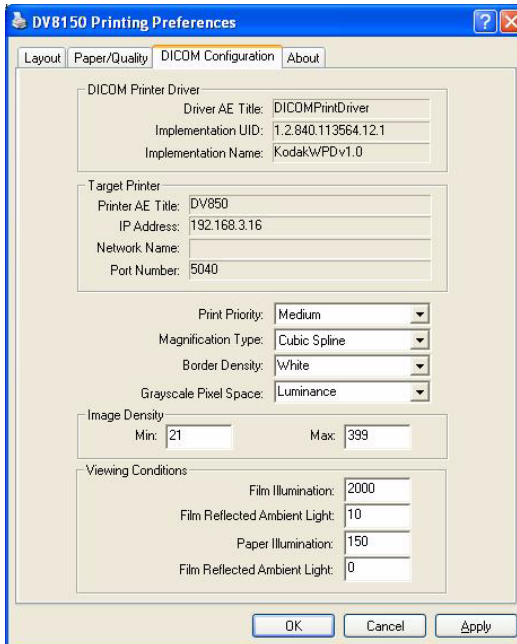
DV8150 Printing Preferences

Layout | Paper/Quality | DICOM Configuration | About

DICOM Printer Driver
Driver AE Title: DICOMPrintDriver
Implementation UID: 1.2.840.113564.12.1
Implementation Name: KodakWPDv1.0

Target Printer
Printer AE Title: DV850
IP Address: 192.168.3.16
Network Name:
Port Number: 5040

Print Priority: Medium
Magnification Type: Cubic Spline
Border Density: White
Grayscale Pixel Space: Luminance

Image Density
Min: 21
Max: 399

Viewing Conditions
Film Illumination: 2000
Film Reflected Ambient Light: 10
Paper Illumination: 150
Film Reflected Ambient Light: 0

OK | Cancel | Apply